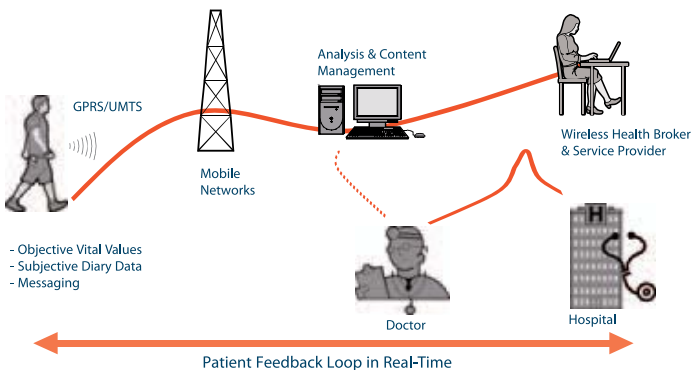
GPRS/UMTS

Mobile Networks

Analysis & Content Management

Wireless Health Broker & Service Provider

- Objective Vital Values
- Subjective Diary Data
- Messaging

H

Doctor

Hospital

Patient Feedback Loop in Real-Time